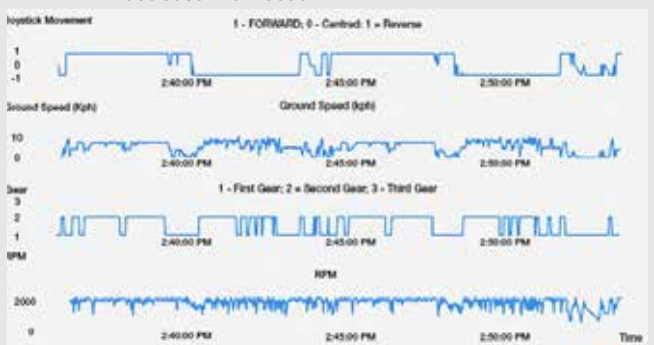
Joystick Movement

1 - FORWARD; 0 - Centred; 1 = Reverse

1
0
-1

2:40:00 PM
2:45:00 PM
2:50:00 PM

Ground Speed (Kph)

Ground Speed (kph)

10
0

2:40:00 PM
2:45:00 PM
2:50:00 PM

Gear

1 - First Gear; 2 = Second Gear; 3 - Third Gear

3
2
1

2:40:00 PM
2:45:00 PM
2:50:00 PM

RPM

RPM

2000
0

2:40:00 PM
2:45:00 PM
2:50:00 PM

Time